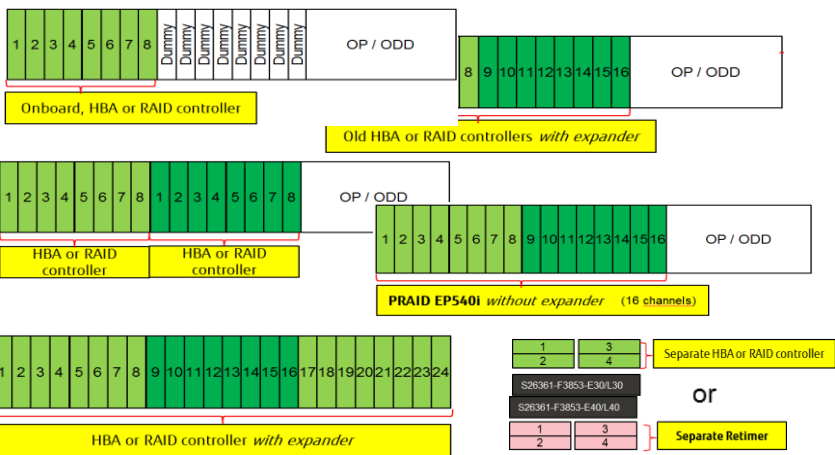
1 2 3 4 5 6 7 8 Dummy Dummy Dummy Dummy Dummy Dummy Dummy Dummy OP / ODD

Onboard, HBA or RAID controller

8 9 10 11 12 13 14 15 16 OP / ODD

Old HBA or RAID controllers *with expander*

1 2 3 4 5 6 7 8 1 2 3 4 5 6 7 8 OP / ODD

HBA or RAID controller

HBA or RAID controller

1 2 3 4 5 6 7 8 9 10 11 12 13 14 15 16 OP / ODD

**PRAID EP540i** *without expander* (16 channels)

1 2 3 4 5 6 7 8 9 10 11 12 13 14 15 16 17 18 19 20 21 22 23 24

HBA or RAID controller *with expander*

1 2 3 4

Separate HBA or RAID controller

S26361-F3853-E30/L30

S26361-F3853-E40/L40

or

1 2 3 4

Separate Retimer